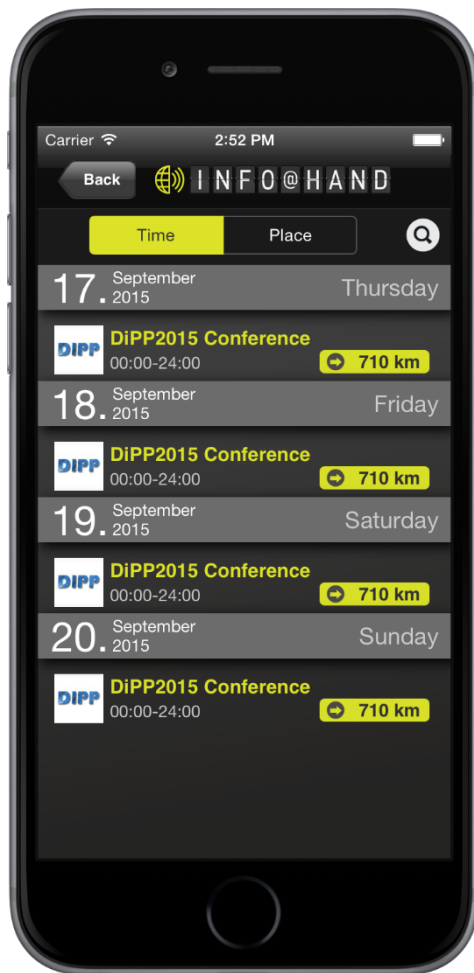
Carrier 2:52 PM

Back INFO@HAND

Time Place

17. September 2015 Thursday

DIPP DiPP2015 Conference
00:00-24:00 710 km

18. September 2015 Friday

DIPP DiPP2015 Conference
00:00-24:00 710 km

19. September 2015 Saturday

DIPP DiPP2015 Conference
00:00-24:00 710 km

20. September 2015 Sunday

DIPP DiPP2015 Conference
00:00-24:00 710 km